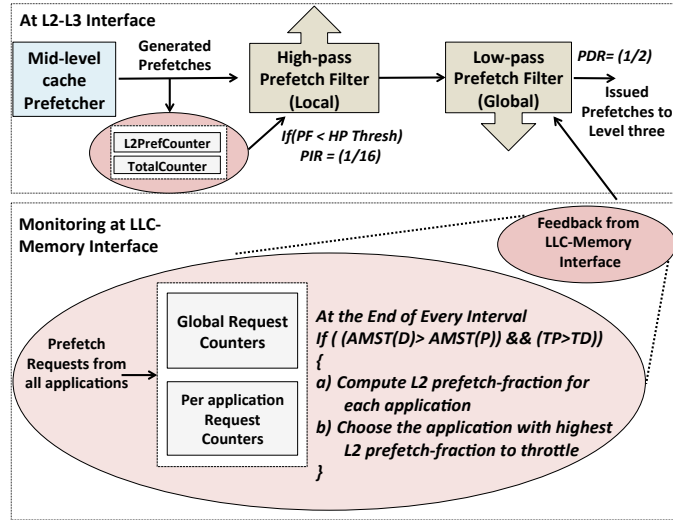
At L2-L3 Interface

Mid-level cache Prefetcher

Generated Prefetches

L2PrefCounter

TotalCounter

High-pass Prefetch Filter (Local)

If(PF < HP Thresh) PIR = (1/16)

Low-pass Prefetch Filter (Global)

PDR= (1/2)

Issued Prefetches to Level three

Monitoring at LLC-Memory Interface

Feedback from LLC-Memory Interface

Prefetch Requests from all applications

Global Request Counters

Per application Request Counters

At the End of Every Interval
If ( (AMST(D)> AMST(P)) && (TP>TD))
{
a) Compute L2 prefetch-fraction for each application
b) Choose the application with highest L2 prefetch-fraction to throttle
}